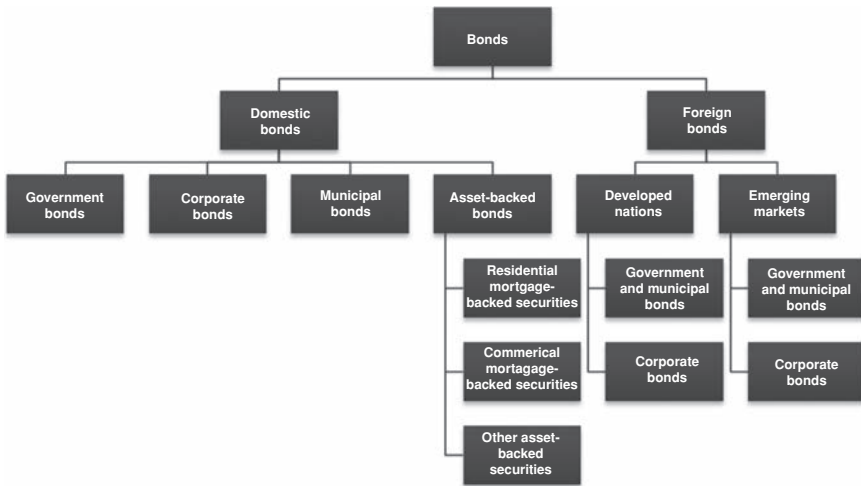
Bonds

Domestic bonds

Foreign bonds

Government bonds

Corporate bonds

Municipal bonds

Asset-backed bonds

Developed nations

Emerging markets

Residential mortgage-backed securities

Commerical mortagage-backed securities

Other asset-backed securities

Government and municipal bonds

Corporate bonds

Government and municipal bonds

Corporate bonds